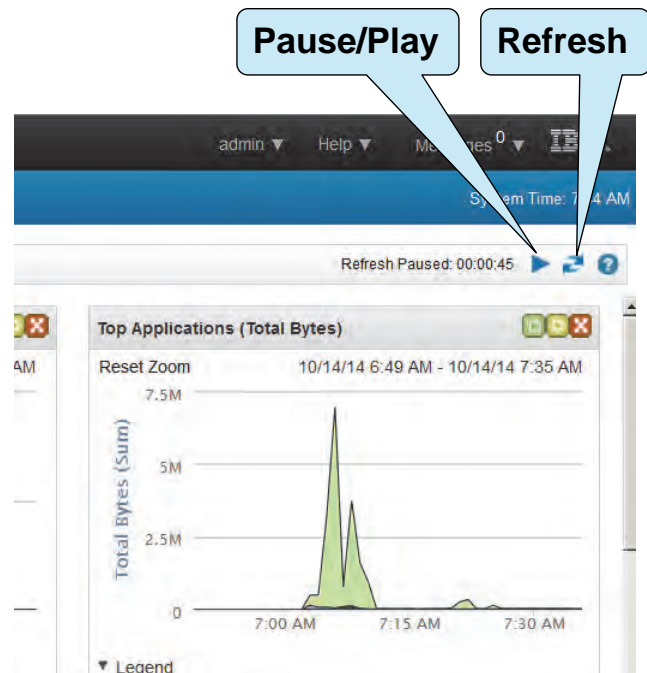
Pause/Play

Refresh

admin ▼ Help ▼ Me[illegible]ges$^0$ ▼ IB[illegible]

Sy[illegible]em Time: 7:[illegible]4 AM

Refresh Paused: 00:00:45

AM

Top Applications (Total Bytes)

Reset Zoom 10/14/14 6:49 AM - 10/14/14 7:35 AM

7.5M

5M

2.5M

0

Total Bytes (Sum)

7:00 AM 7:15 AM 7:30 AM

▼ Legend